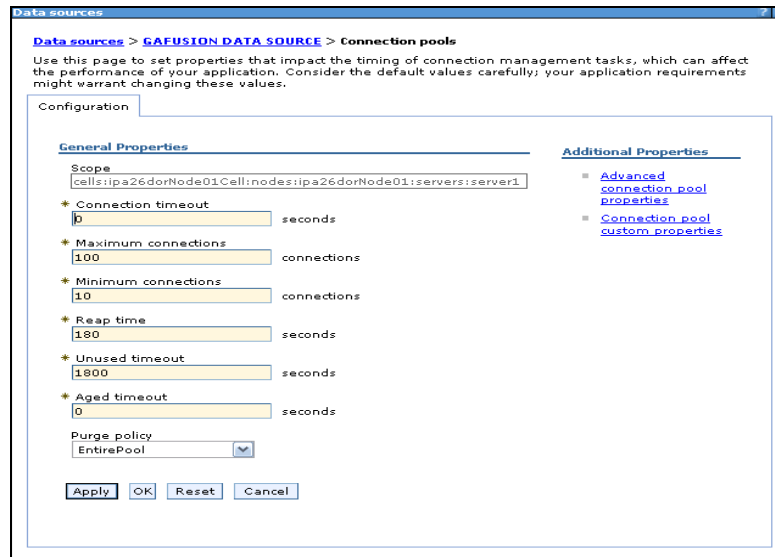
Data sources ?

Data sources > GAFUSION DATA SOURCE > Connection pools

Use this page to set properties that impact the timing of connection management tasks, which can affect the performance of your application. Consider the default values carefully; your application requirements might warrant changing these values.

Configuration

General Properties

Scope
cells:ipa26dorNode01Cell:nodes:ipa26dorNode01:servers:server1

* Connection timeout
0 seconds

* Maximum connections
100 connections

* Minimum connections
10 connections

* Reap time
180 seconds

* Unused timeout
1800 seconds

* Aged timeout
0 seconds

Purge policy
EntirePool

Apply OK Reset Cancel

Additional Properties

Advanced connection pool properties

Connection pool custom properties